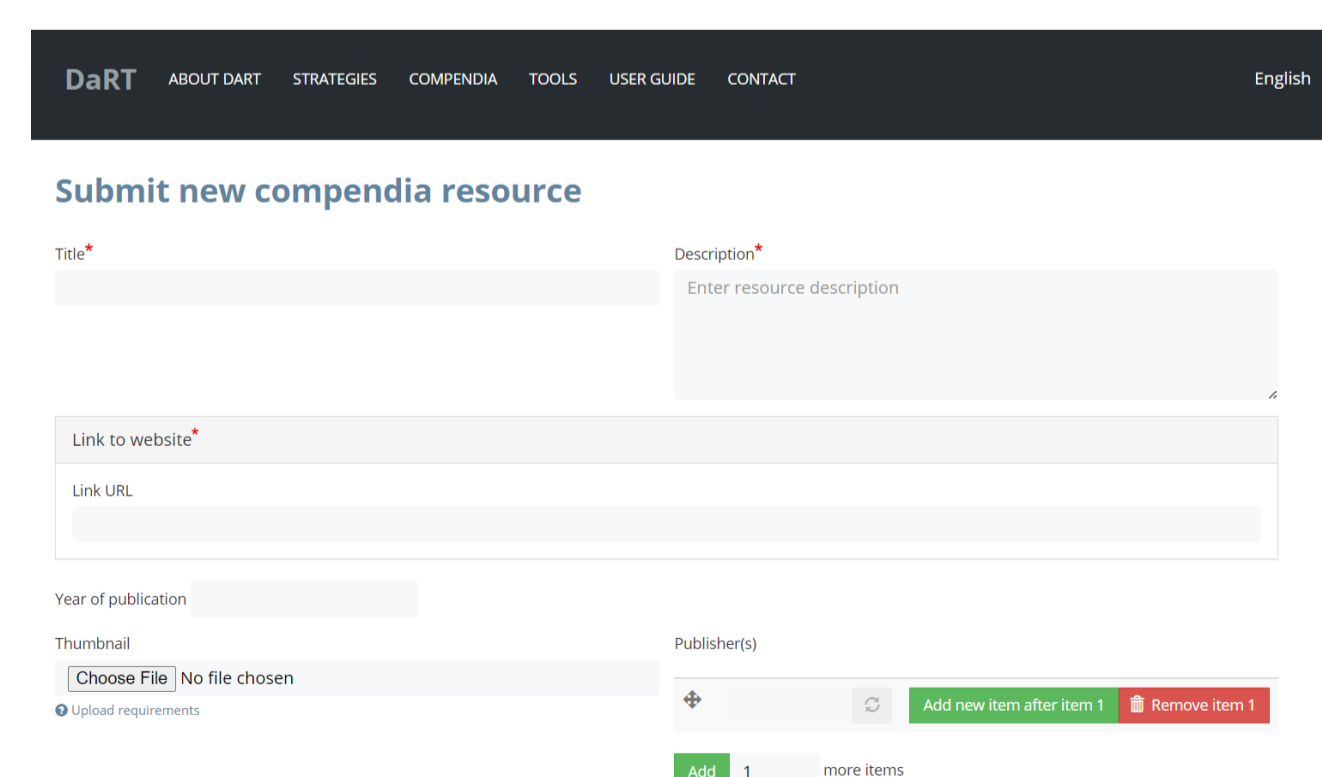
DaRT ABOUT DART STRATEGIES COMPENDIA TOOLS USER GUIDE CONTACT English

Submit new compendia resource

Title*

Description*

Enter resource description

Link to website*

Link URL

Year of publication

Thumbnail

Choose File No file chosen

Upload requirements

Publisher(s)

Add new item after item 1

Remove item 1

Add 1 more items